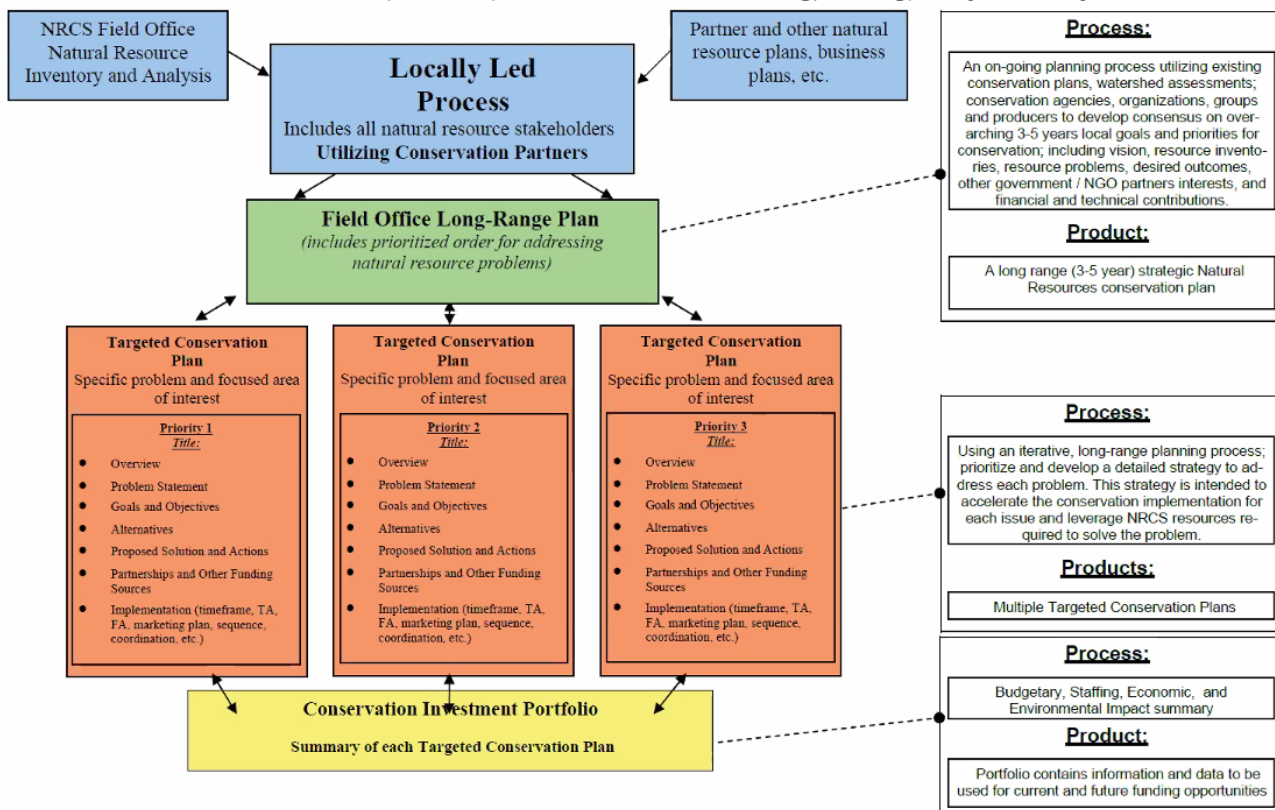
NRCS Field Office Natural Resource Inventory and Analysis

Locally Led Process
Includes all natural resource stakeholders
Utilizing Conservation Partners

Partner and other natural resource plans, business plans, etc.

Field Office Long-Range Plan
(includes prioritized order for addressing natural resource problems)

Targeted Conservation Plan
Specific problem and focused area of interest

Priority 1
Title:
- Overview
- Problem Statement
- Goals and Objectives
- Alternatives
- Proposed Solution and Actions
- Partnerships and Other Funding Sources
- Implementation (timeframe, TA, FA, marketing plan, sequence, coordination, etc.)

Targeted Conservation Plan
Specific problem and focused area of interest

Priority 2
Title:
- Overview
- Problem Statement
- Goals and Objectives
- Alternatives
- Proposed Solution and Actions
- Partnerships and Other Funding Sources
- Implementation (timeframe, TA, FA, marketing plan, sequence, coordination, etc.)

Targeted Conservation Plan
Specific problem and focused area of interest

Priority 3
Title:
- Overview
- Problem Statement
- Goals and Objectives
- Alternatives
- Proposed Solution and Actions
- Partnerships and Other Funding Sources
- Implementation (timeframe, TA, FA, marketing plan, sequence, coordination, etc.)

Conservation Investment Portfolio
Summary of each Targeted Conservation Plan

Process:
An on-going planning process utilizing existing conservation plans, watershed assessments; conservation agencies, organizations, groups and producers to develop consensus on overarching 3-5 years local goals and priorities for conservation; including vision, resource inventories, resource problems, desired outcomes, other government / NGO partners interests, and financial and technical contributions.

Product:
A long range (3-5 year) strategic Natural Resources conservation plan

Process:
Using an iterative, long-range planning process; prioritize and develop a detailed strategy to address each problem. This strategy is intended to accelerate the conservation implementation for each issue and leverage NRCS resources required to solve the problem.

Products:
Multiple Targeted Conservation Plans

Process:
Budgetary, Staffing, Economic, and Environmental Impact summary

Product:
Portfolio contains information and data to be used for current and future funding opportunities